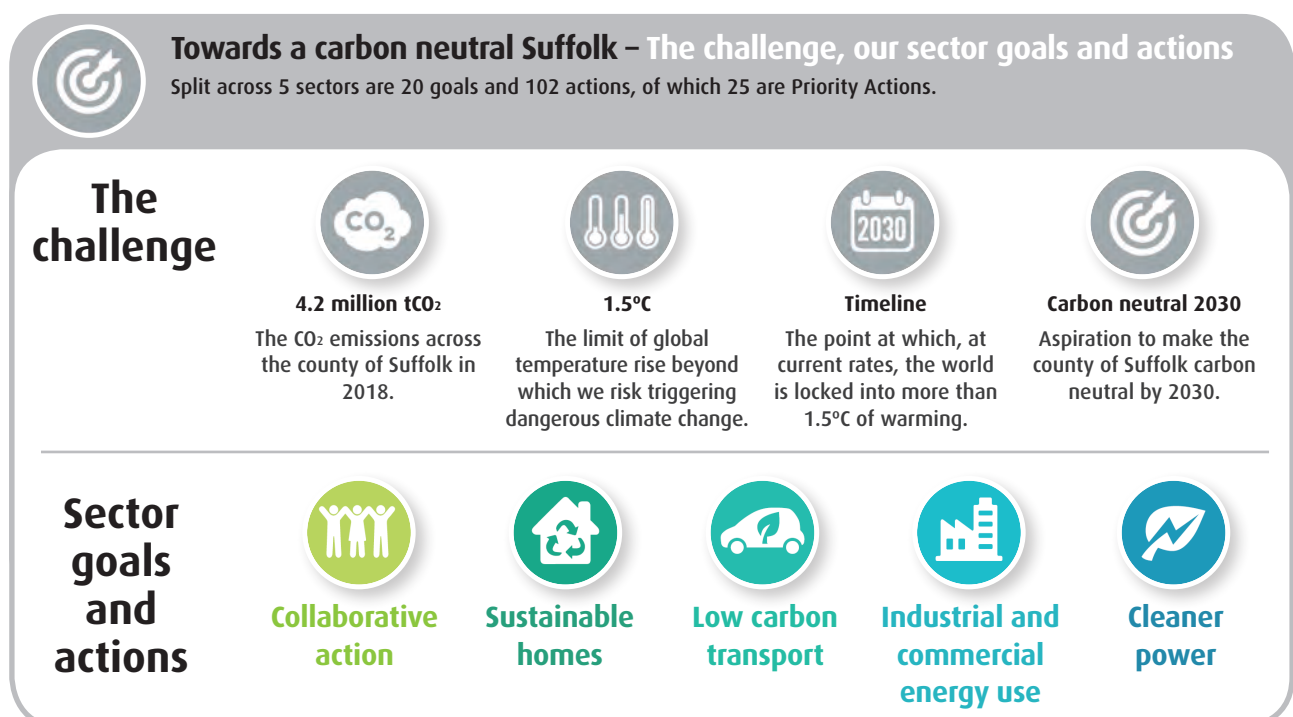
Towards a carbon neutral Suffolk – The challenge, our sector goals and actions
Split across 5 sectors are 20 goals and 102 actions, of which 25 are Priority Actions.

The challenge

$CO_2$

4.2 million $tCO_2$
The $CO_2$ emissions across the county of Suffolk in 2018.

1.5ºC
The limit of global temperature rise beyond which we risk triggering dangerous climate change.

2030

Timeline
The point at which, at current rates, the world is locked into more than 1.5ºC of warming.

Carbon neutral 2030
Aspiration to make the county of Suffolk carbon neutral by 2030.

Sector goals and actions

Collaborative action

Sustainable homes

Low carbon transport

Industrial and commercial energy use

Cleaner power